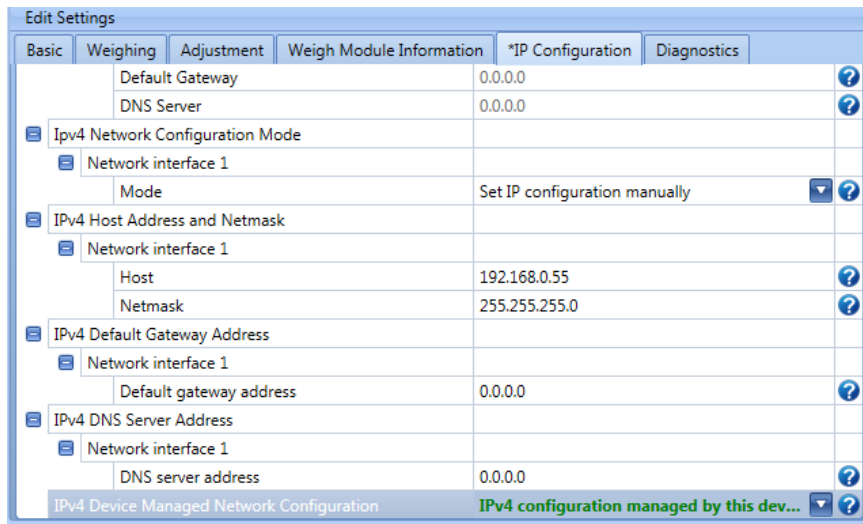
Edit Settings

Basic | Weighing | Adjustment | Weigh Module Information | *IP Configuration | Diagnostics

| | |
|---|---|
| Default Gateway | 0.0.0.0 |
| DNS Server | 0.0.0.0 |
| Ipv4 Network Configuration Mode | |
| Network interface 1 | |
| Mode | Set IP configuration manually |
| IPv4 Host Address and Netmask | |
| Network interface 1 | |
| Host | 192.168.0.55 |
| Netmask | 255.255.255.0 |
| IPv4 Default Gateway Address | |
| Network interface 1 | |
| Default gateway address | 0.0.0.0 |
| IPv4 DNS Server Address | |
| Network interface 1 | |
| DNS server address | 0.0.0.0 |
| IPv4 Device Managed Network Configuration | IPv4 configuration managed by this dev... |